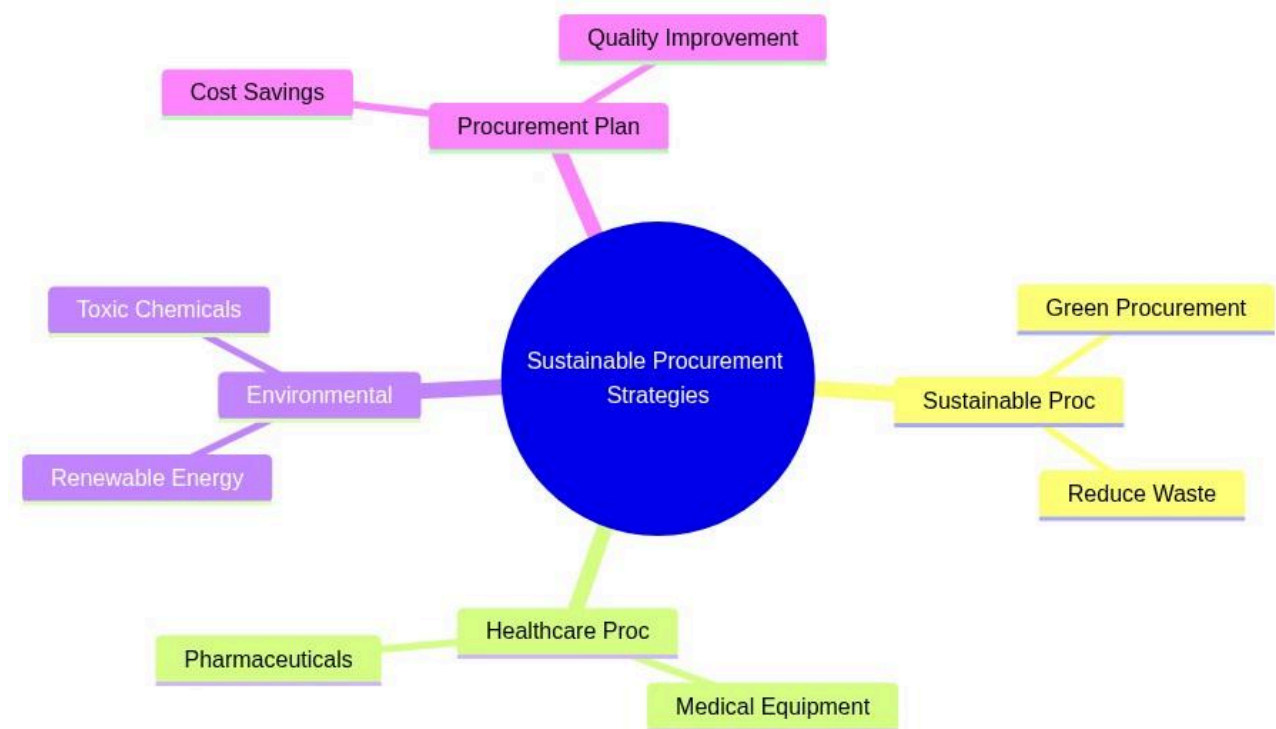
Quality Improvement

Cost Savings

Procurement Plan

Toxic Chemicals

Environmental

Renewable Energy

Sustainable Procurement Strategies

Green Procurement

Sustainable Proc

Reduce Waste

Healthcare Proc

Pharmaceuticals

Medical Equipment